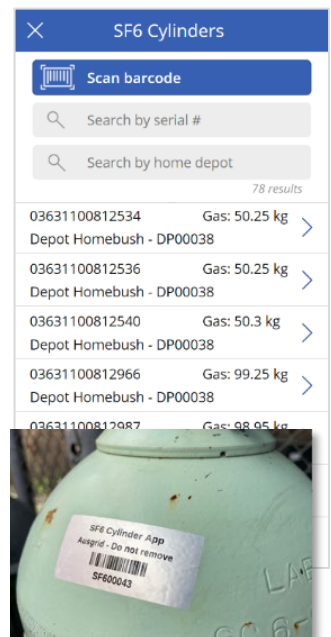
SF6 Cylinders

Scan barcode

Search by serial #

Search by home depot

78 results

03631100812534 Gas: 50.25 kg
Depot Homebush - DP00038

03631100812536 Gas: 50.25 kg
Depot Homebush - DP00038

03631100812540 Gas: 50.3 kg
Depot Homebush - DP00038

03631100812966 Gas: 99.25 kg
Depot Homebush - DP00038

03631100812987 Gas: 98.95 kg

SF6 Cylinder App
Ausgrid - Do not remove
SF600043